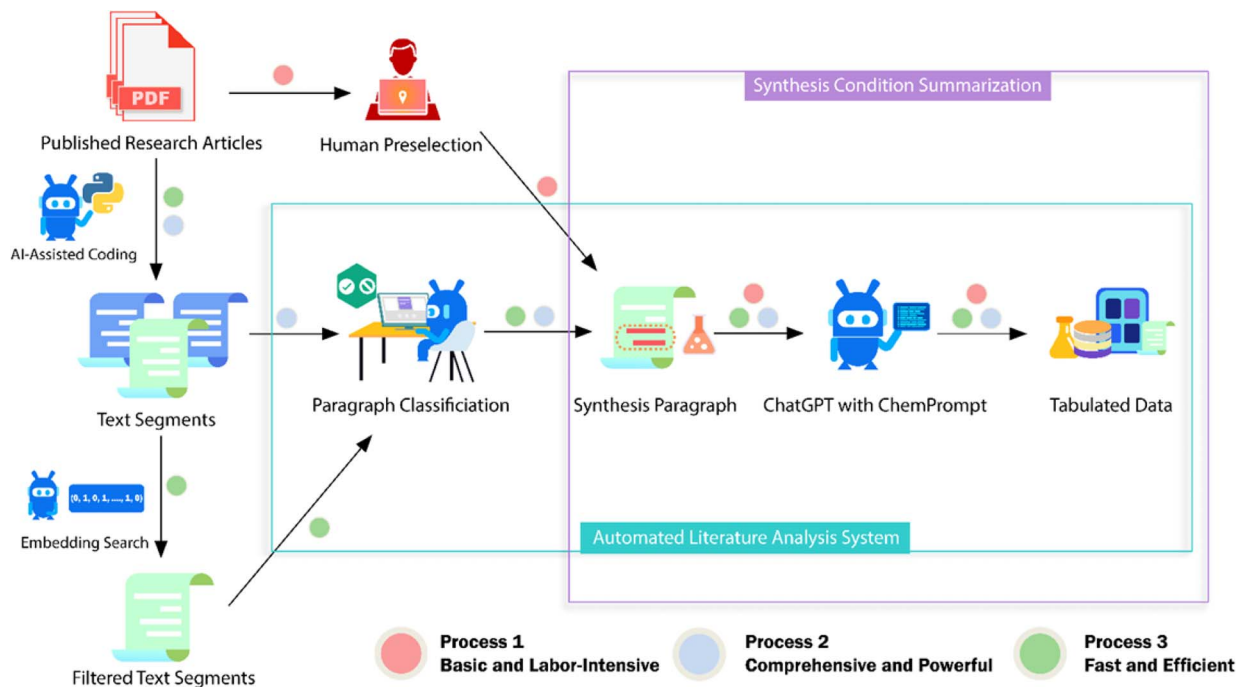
PDF

Published Research Articles

Human Preselection

Synthesis Condition Summarization

AI-Assisted Coding

Text Segments

Paragraph Classificiation

Synthesis Paragraph

ChatGPT with ChemPrompt

Tabulated Data

(0, 1, 0, 1, ...., 1, 0)

Embedding Search

Automated Literature Analysis System

Filtered Text Segments

Process 1
Basic and Labor-Intensive

Process 2
Comprehensive and Powerful

Process 3
Fast and Efficient